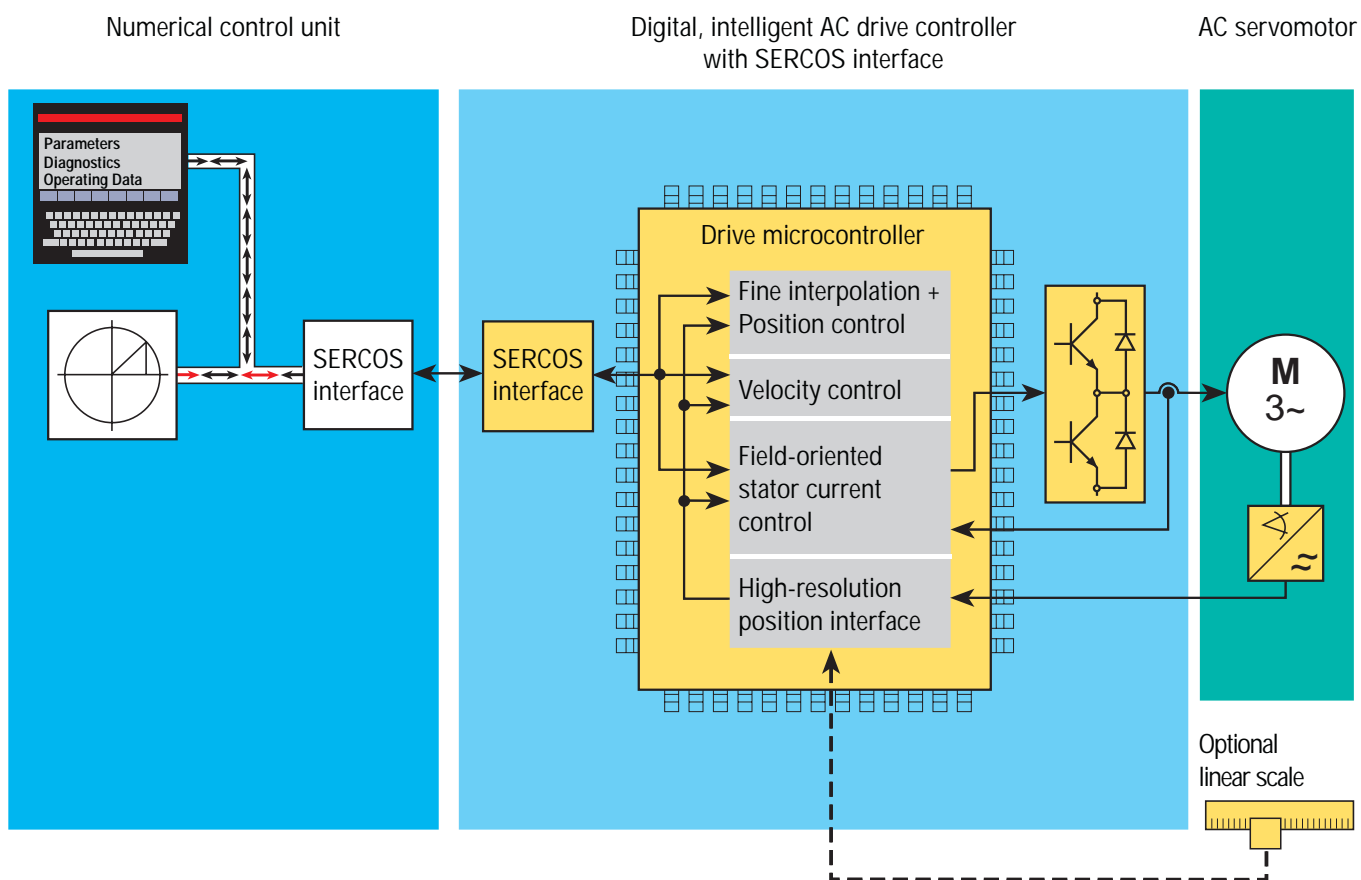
Numerical control unit

Digital, intelligent AC drive controller with SERCOS interface

AC servomotor

Parameters
Diagnostics
Operating Data

SERCOS interface

SERCOS interface

Drive microcontroller

Fine interpolation + Position control

Velocity control

Field-oriented stator current control

High-resolution position interface

M
3~

Optional linear scale